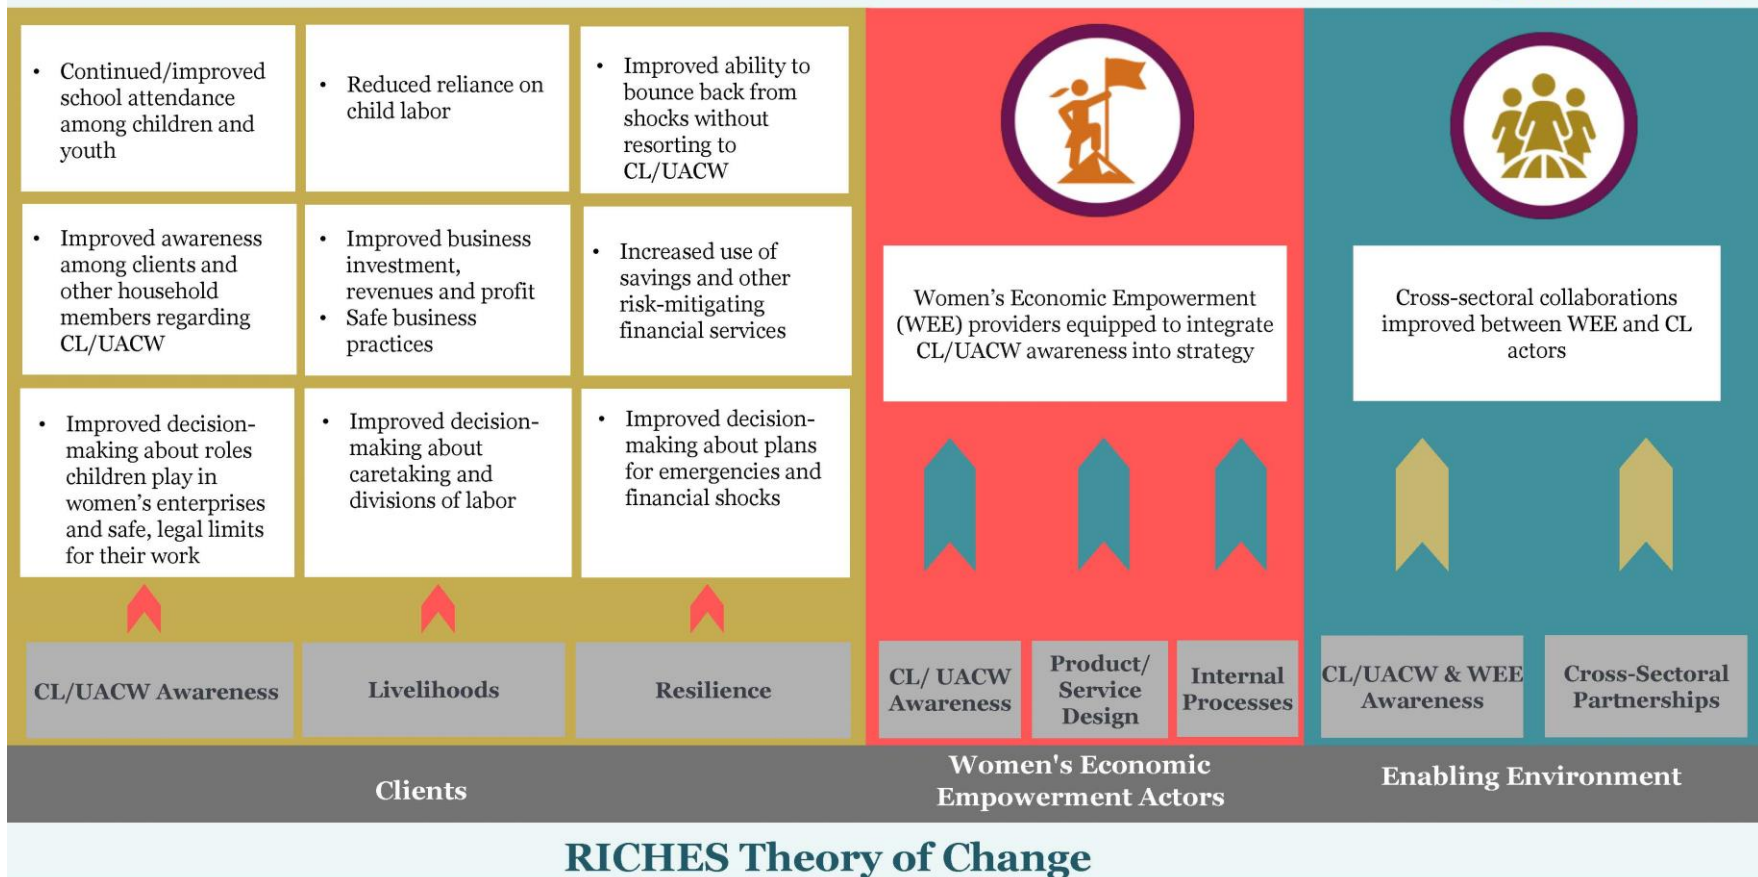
- Continued/improved school attendance among children and youth

- Reduced reliance on child labor

- Improved ability to bounce back from shocks without resorting to CL/UACW

- Improved awareness among clients and other household members regarding CL/UACW

- Improved business investment, revenues and profit
- Safe business practices

- Increased use of savings and other risk-mitigating financial services

- Improved decision-making about roles children play in women's enterprises and safe, legal limits for their work

- Improved decision-making about caretaking and divisions of labor

- Improved decision-making about plans for emergencies and financial shocks

CL/UACW Awareness

Livelihoods

Resilience

Women's Economic Empowerment (WEE) providers equipped to integrate CL/UACW awareness into strategy

CL/ UACW Awareness

Product/ Service Design

Internal Processes

Cross-sectoral collaborations improved between WEE and CL actors

CL/UACW & WEE Awareness

Cross-Sectoral Partnerships

Clients

Women's Economic Empowerment Actors

Enabling Environment

RICHES Theory of Change